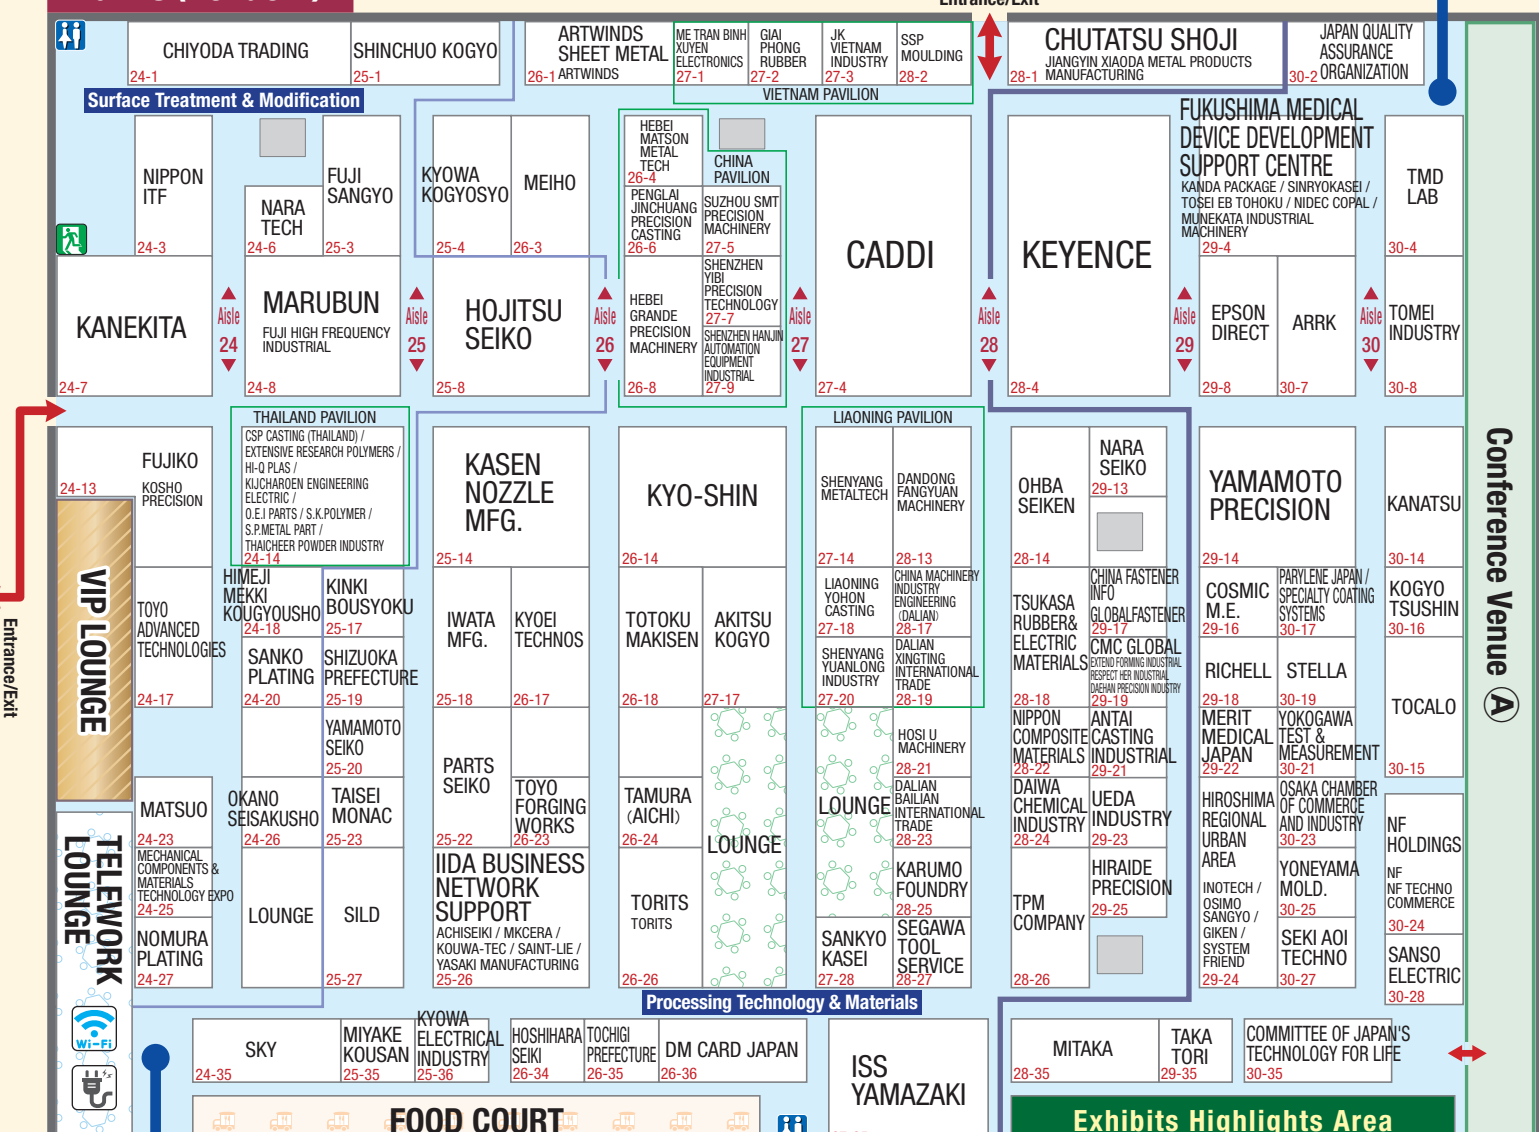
Entrance/Exit

CHIYODA TRADING 24-1
SHINCHUO KOGYO 25-1
ARTWINDS SHEET METAL 26-1 ARTWINDS
ME TRAN BINH XUYEN ELECTRONICS 27-1
GIAI PHONG RUBBER 27-2
JK VIETNAM INDUSTRY 27-3
SSP MOULDING 28-2
VIETNAM PAVILION
CHUTATSU SHOJI JIANGYIN XIAODA METAL PRODUCTS MANUFACTURING 28-1
JAPAN QUALITY ASSURANCE ORGANIZATION 30-2

Surface Treatment & Modification

NIPPON ITF 24-3
NARA TECH 24-6
FUJI SANGYO 25-3
KYOWA KOGYOSYO 25-4
MEIHO 26-3
HEBEI MATSON METAL TECH 26-4
CHINA PAVILION
PENGLAI JINCHUANG PRECISION CASTING 26-6
SUZHOU SMT PRECISION MACHINERY 27-5
CADDI
KEYENCE
FUKUSHIMA MEDICAL DEVICE DEVELOPMENT SUPPORT CENTRE KANDA PACKAGE / SINRYOKASEI / TOSEI EB TOHOKU / NIDEC COPAL / MUNEKATA INDUSTRIAL MACHINERY 29-4
TMD LAB 30-4

KANEKITA 24-7
Aisle 24
MARUBUN FUJI HIGH FREQUENCY INDUSTRIAL 24-8
Aisle 25
HOJITSU SEIKO 25-8
Aisle 26
HEBEI GRANDE PRECISION MACHINERY 26-8
SHENZHEN YIBI PRECISION TECHNOLOGY 27-7
SHENZHEN HANJIN AUTOMATION EQUIPMENT INDUSTRIAL 27-9
Aisle 27
27-4
Aisle 28
28-4
Aisle 29
EPSON DIRECT 29-8
ARRK 30-7
Aisle 30
TOMEI INDUSTRY 30-8

THAILAND PAVILION
CSP CASTING (THAILAND) / EXTENSIVE RESEARCH POLYMERS / HI-Q PLAS / KIJCHAROEN ENGINEERING ELECTRIC / O.E.I PARTS / S.K.POLYMER / S.P.METAL PART / THAICHEER POWDER INDUSTRY 24-14
FUJIKO 24-13
KOSHO PRECISION
KASEN NOZZLE MFG. 25-14
KYO-SHIN 26-14
LIAONING PAVILION
SHENYANG METALTECH 27-14
DANDONG FANGYUAN MACHINERY 28-13
OHBA SEIKEN 28-14
NARA SEIKO 29-13
YAMAMOTO PRECISION 29-14
KANATSU 30-14

VIP LOUNGE
TOYO ADVANCED TECHNOLOGIES 24-17
HIMEJI MEKKI KOUGYOUSHO 24-18
KINKI BOUSYOKU 25-17
IWATA MFG. 25-18
KYOEI TECHNOS 26-17
TOTOKU MAKISEN 26-18
AKITSU KOGYO 27-17
LIAONING YOHON CASTING 27-18
CHINA MACHINERY INDUSTRY ENGINEERING (DALIAN) 28-17
SHENYANG YUANLONG INDUSTRY 27-20
DALIAN XINGTING INTERNATIONAL TRADE 28-19
TSUKASA RUBBER& ELECTRIC MATERIALS 28-18
CHINA FASTENER INFO
GLOBALFASTENER 29-17
CMC GLOBAL EXTEND FORMING INDUSTRIAL RESPECT HER INDUSTRIAL DAEHAN PRECISION INDUSTRY 29-19
COSMIC M.E. 29-16
PARYLENE JAPAN / SPECIALTY COATING SYSTEMS 30-17
KOGYO TSUSHIN 30-16
SANKO PLATING 24-20
SHIZUOKA PREFECTURE 25-19
RICHELL 29-18
STELLA 30-19
YAMAMOTO SEIKO 25-20
PARTS SEIKO 25-22
TOYO FORGING WORKS 26-23
NIPPON COMPOSITE MATERIALS 28-22
ANTAI CASTING INDUSTRIAL 29-21
MERIT MEDICAL JAPAN 29-22
YOKOGAWA TEST & MEASUREMENT 30-21
TOCALO 30-15
HOSI U MACHINERY 28-21
MATSUO 24-23
OKANO SEISAKUSHO 24-26
TAISEI MONAC 25-23
TAMURA (AICHI) 26-24
LOUNGE
LOUNGE
DALIAN BAILIAN INTERNATIONAL TRADE 28-23
DAIWA CHEMICAL INDUSTRY 28-24
UEDA INDUSTRY 29-23
HIROSHIMA REGIONAL URBAN AREA
OSAKA CHAMBER OF COMMERCE AND INDUSTRY 30-23
NF HOLDINGS
MECHANICAL COMPONENTS & MATERIALS TECHNOLOGY EXPO 24-25
IIDA BUSINESS NETWORK SUPPORT ACHISEIKI / MKCERA / KOUWA-TEC / SAINT-LIE / YASAKI MANUFACTURING 25-26
TORITS TORITS 26-26
KARUMO FOUNDRY 28-25
HIRAIDE PRECISION 29-25
INOTECH / OSIMO SANGYO / GIKEN / SYSTEM FRIEND 29-24
YONEYAMA MOLD. 30-25
NF NF TECHNO COMMERCE 30-24
TELEWORK LOUNGE
NOMURA PLATING 24-27
LOUNGE
SILD 25-27
SANKYO KASEI 27-28
SEGAWA TOOL SERVICE 28-27
TPM COMPANY 28-26
SEKI AOI TECHNO 30-27
SANSO ELECTRIC 30-28
Processing Technology & Materials
Wi-Fi
SKY 24-35
MIYAKE KOUSAN 25-35
KYOWA ELECTRICAL INDUSTRY 25-36
HOSHIHARA SEIKI 26-34
TOCHIGI PREFECTURE 26-35
DM CARD JAPAN 26-36
ISS YAMAZAKI
MITAKA 28-35
TAKA TORI 29-35
COMMITTEE OF JAPAN'S TECHNOLOGY FOR LIFE 30-35
FOOD COURT
Exhibits Highlights Area
Conference Venue Ⓐ
Entrance/Exit